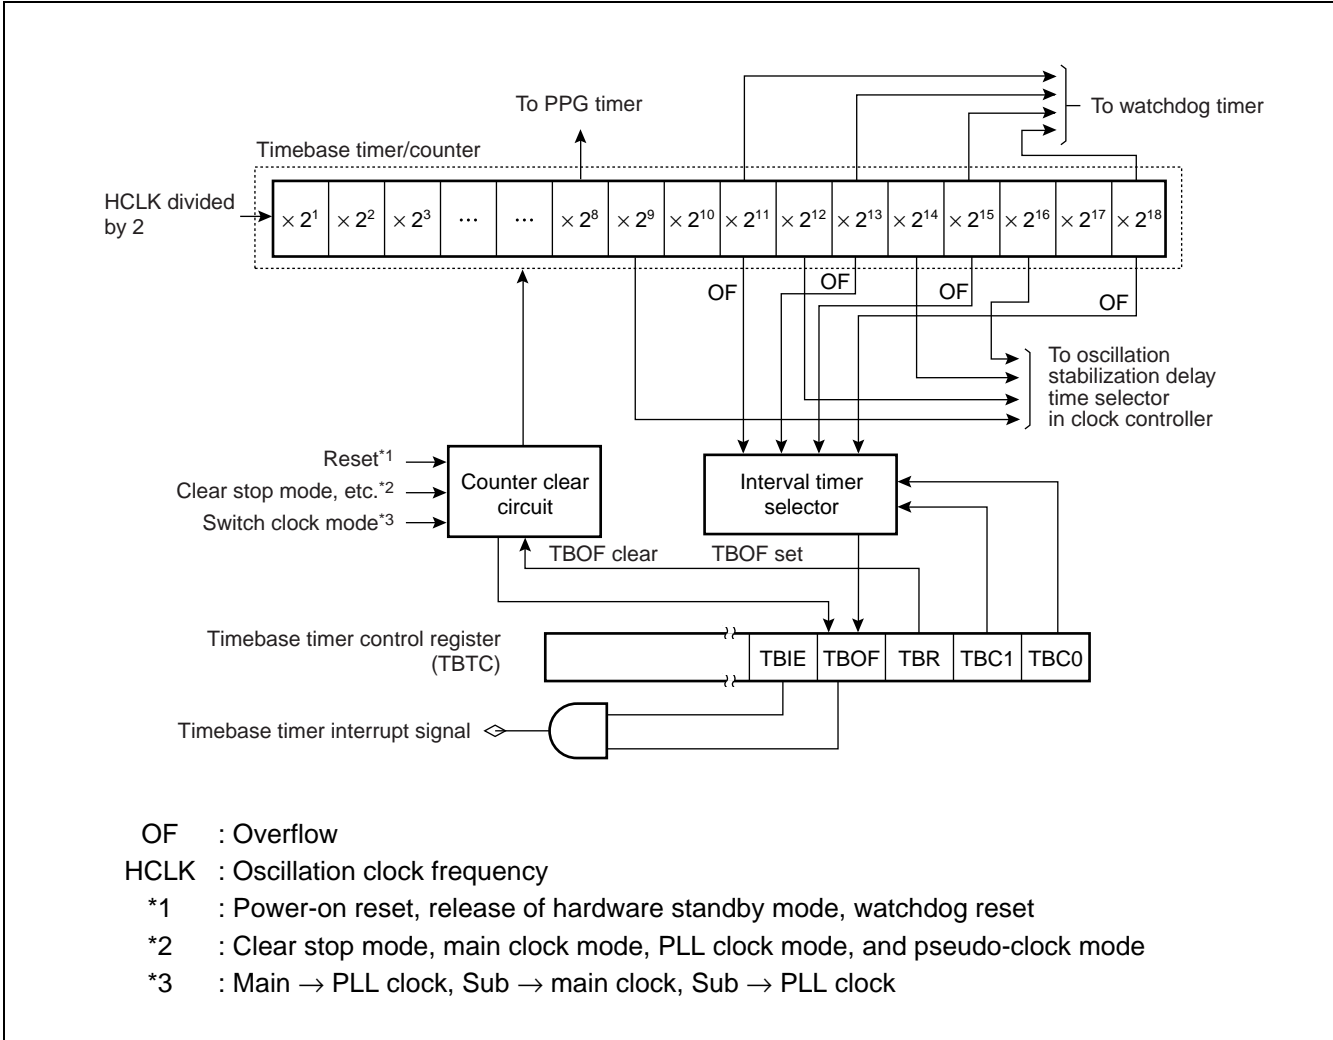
To PPG timer

To watchdog timer

Timebase timer/counter

HCLK divided by 2

| $\times 2^1$ | $\times 2^2$ | $\times 2^3$ | ... | ... | $\times 2^8$ | $\times 2^9$ | $\times 2^{10}$ | $\times 2^{11}$ | $\times 2^{12}$ | $\times 2^{13}$ | $\times 2^{14}$ | $\times 2^{15}$ | $\times 2^{16}$ | $\times 2^{17}$ | $\times 2^{18}$ |
|---|---|---|---|---|---|---|---|---|---|---|---|---|---|---|---|

OF

OF

OF

OF

To oscillation stabilization delay time selector in clock controller

Reset$^{*1}$

Clear stop mode, etc.$^{*2}$

Switch clock mode$^{*3}$

Counter clear circuit

Interval timer selector

TBOF clear

TBOF set

Timebase timer control register (TBTC)

| | TBIE | TBOF | TBR | TBC1 | TBC0 |
|---|---|---|---|---|---|

Timebase timer interrupt signal

OF : Overflow

HCLK : Oscillation clock frequency

*1 : Power-on reset, release of hardware standby mode, watchdog reset

*2 : Clear stop mode, main clock mode, PLL clock mode, and pseudo-clock mode

*3 : Main $\rightarrow$ PLL clock, Sub $\rightarrow$ main clock, Sub $\rightarrow$ PLL clock